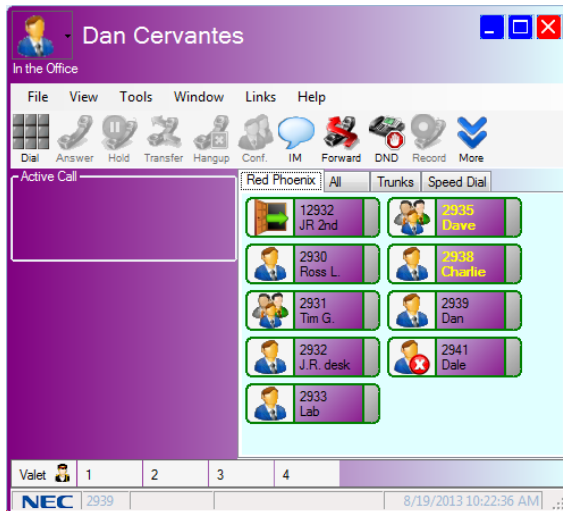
Dan Cervantes

In the Office

File View Tools Window Links Help

Dial Answer Hold Transfer Hangup Conf. IM Forward DND Record More

Active Call

Red Phoenix All Trunks Speed Dial

12932
JR 2nd

2935
Dave

2930
Ross L.

2938
Charlie

2931
Tim G.

2939
Dan

2932
J.R. desk

2941
Dale

2933
Lab

Valet 1 2 3 4

NEC 2939 8/19/2013 10:22:36 AM